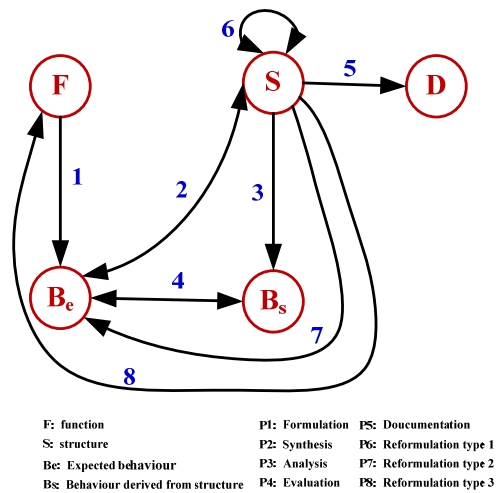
6
F
S
5
D
1
2
3
Be
4
Bs
7
8

F: function
S: structure
Be: Expected behaviour
Bs: Behaviour derived from structure

P1: Formulation
P2: Synthesis
P3: Analysis
P4: Evaluation

P5: Doucumentation
P6: Reformulation type 1
P7: Reformulation type 2
P8: Reformulation type 3